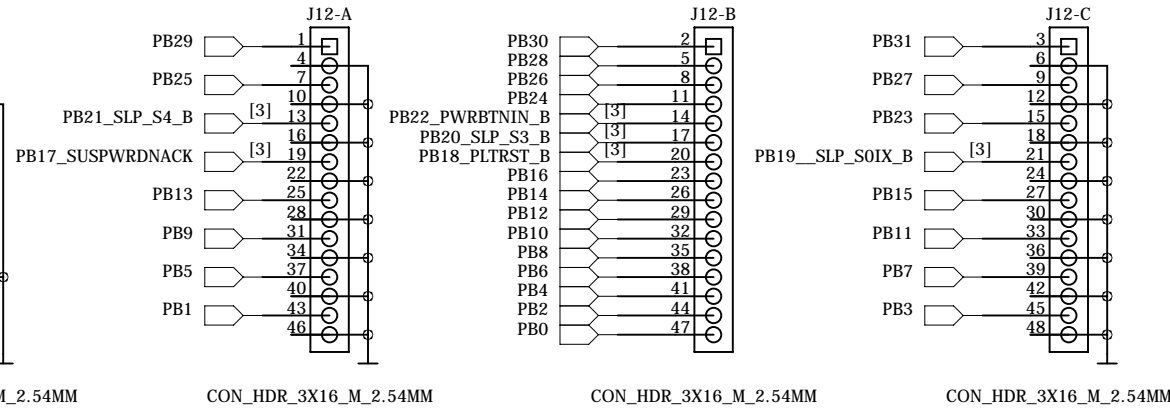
J12-A

PB29 1
4
PB25 7
10
PB21_SLP_S4_B [3] 13
16
PB17_SUSPWRDNACK [3] 19
22
PB13 25
28
PB9 31
34
PB5 37
40
PB1 43
46

CON_HDR_3X16_M_2.54MM

J12-B

PB30 2
PB28 5
PB26 8
PB24 11
PB22_PWRBTNIN_B [3] 14
PB20_SLP_S3_B [3] 17
PB18_PLTRST_B [3] 20
PB16 23
PB14 26
PB12 29
PB10 32
PB8 35
PB6 38
PB4 41
PB2 44
PB0 47

CON_HDR_3X16_M_2.54MM

J12-C

PB31 3
6
PB27 9
12
PB23 15
18
PB19__SLP_S0IX_B [3] 21
24
PB15 27
30
PB11 33
36
PB7 39
42
PB3 45
48

CON_HDR_3X16_M_2.54MM

M_2.54MM